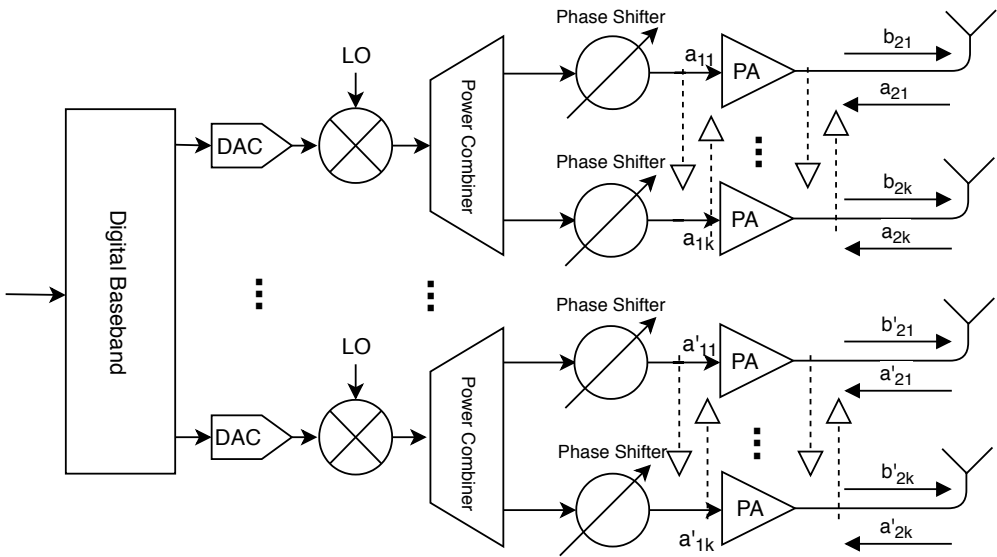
Digital Baseband

DAC

LO

Power Combiner

Phase Shifter

$a_{11}$

PA

$b_{21}$

$a_{21}$

Phase Shifter

$a_{1k}$

PA

$b_{2k}$

$a_{2k}$

DAC

LO

Power Combiner

Phase Shifter

$a'_{11}$

PA

$b'_{21}$

$a'_{21}$

Phase Shifter

$a'_{1k}$

PA

$b'_{2k}$

$a'_{2k}$